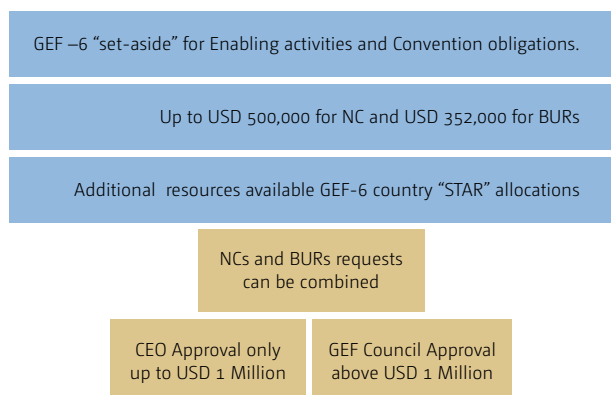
GEF –6 “set-aside” for Enabling activities and Convention obligations.

Up to USD 500,000 for NC and USD 352,000 for BURs

Additional resources available GEF-6 country “STAR” allocations

NCs and BURs requests can be combined

CEO Approval only up to USD 1 Million

GEF Council Approval above USD 1 Million